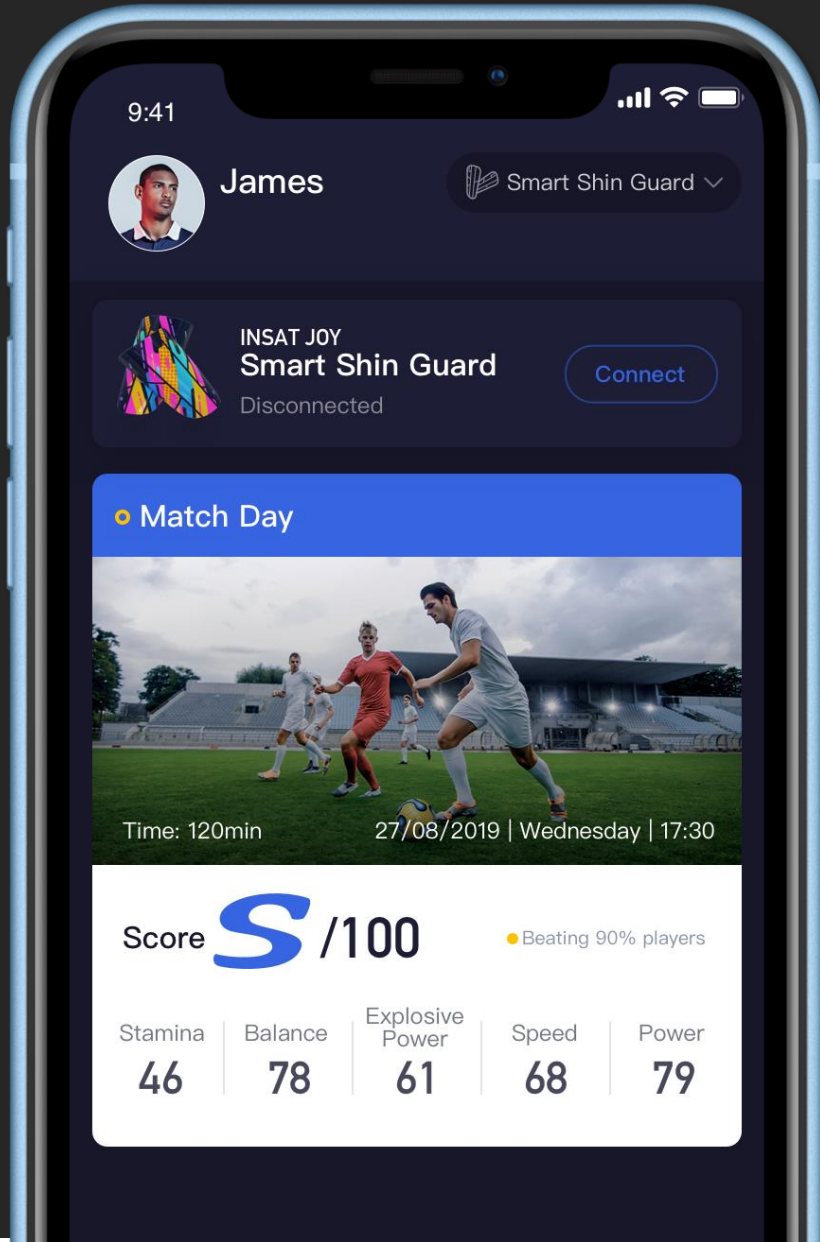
9:41

James

Smart Shin Guard

INSAT JOY
Smart Shin Guard
Disconnected

Connect

Match Day

Time: 120min
27/08/2019 | Wednesday | 17:30

Score S /100

Beating 90% players

| Stamina | Balance | Explosive Power | Speed | Power |
|---|---|---|---|---|
| 46 | 78 | 61 | 68 | 79 |